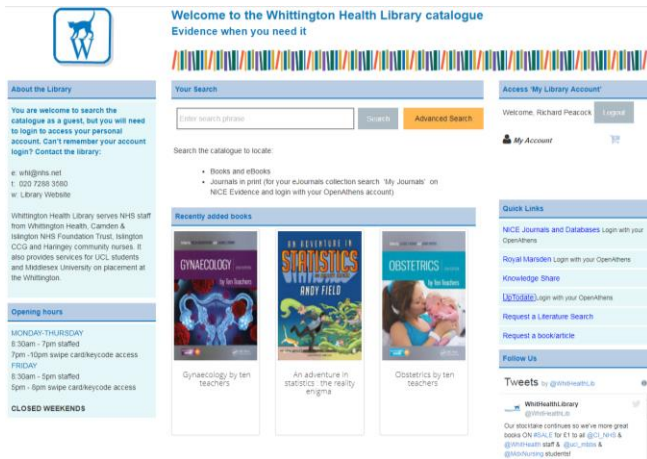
W

Welcome to the Whittington Health Library catalogue

Evidence when you need it

About the Library

You are welcome to search the catalogue as a guest, but you will need to login to access your personal account. Can't remember your account login? Contact the library:

e: whl@nhs.net
t: 020 7288 3580
w: Library Website

Whittington Health Library serves NHS staff from Whittington Health, Camden & Islington NHS Foundation Trust, Islington CCG and Haringey community nurses. It also provides services for UCL students and Middlesex University on placement at the Whittington.

Opening hours

MONDAY-THURSDAY
8:30am - 7pm staffed
7pm -10pm swipe card/keycode access
FRIDAY
8:30am - 5pm staffed
5pm - 8pm swipe card/keycode access

CLOSED WEEKENDS

Your Search

Enter search phrase

Search

Advanced Search

Search the catalogue to locate:

- Books and eBooks
- Journals in print (for your eJournals collection search 'My Journals' on NICE Evidence and login with your OpenAthens account)

Recently added books

GYNAECOLOGY by ten teachers

AN ADVENTURE IN STATISTICS ANDY FIELD

OBSTETRICS by ten teachers

Gynaecology by ten teachers

An adventure in statistics : the reality enigma

Obstetrics by ten teachers

Access 'My Library Account'

Welcome, Richard Peacock

Logout

My Account

Quick Links

NICE Journals and Databases Login with your OpenAthens

Royal Marsden Login with your OpenAthens

Knowledge Share

UpToDate Login with your OpenAthens

Request a Literature Search

Request a book/article

Follow Us

Tweets by @WhitHealthLib

WhitHealthLibrary
@WhitHealthLib

Our stocktake continues so we've more great books ON #SALE for £1 to all @CI_NHS & @WhitHealth staff & @ucl_mbbs & @MdxNursing students!